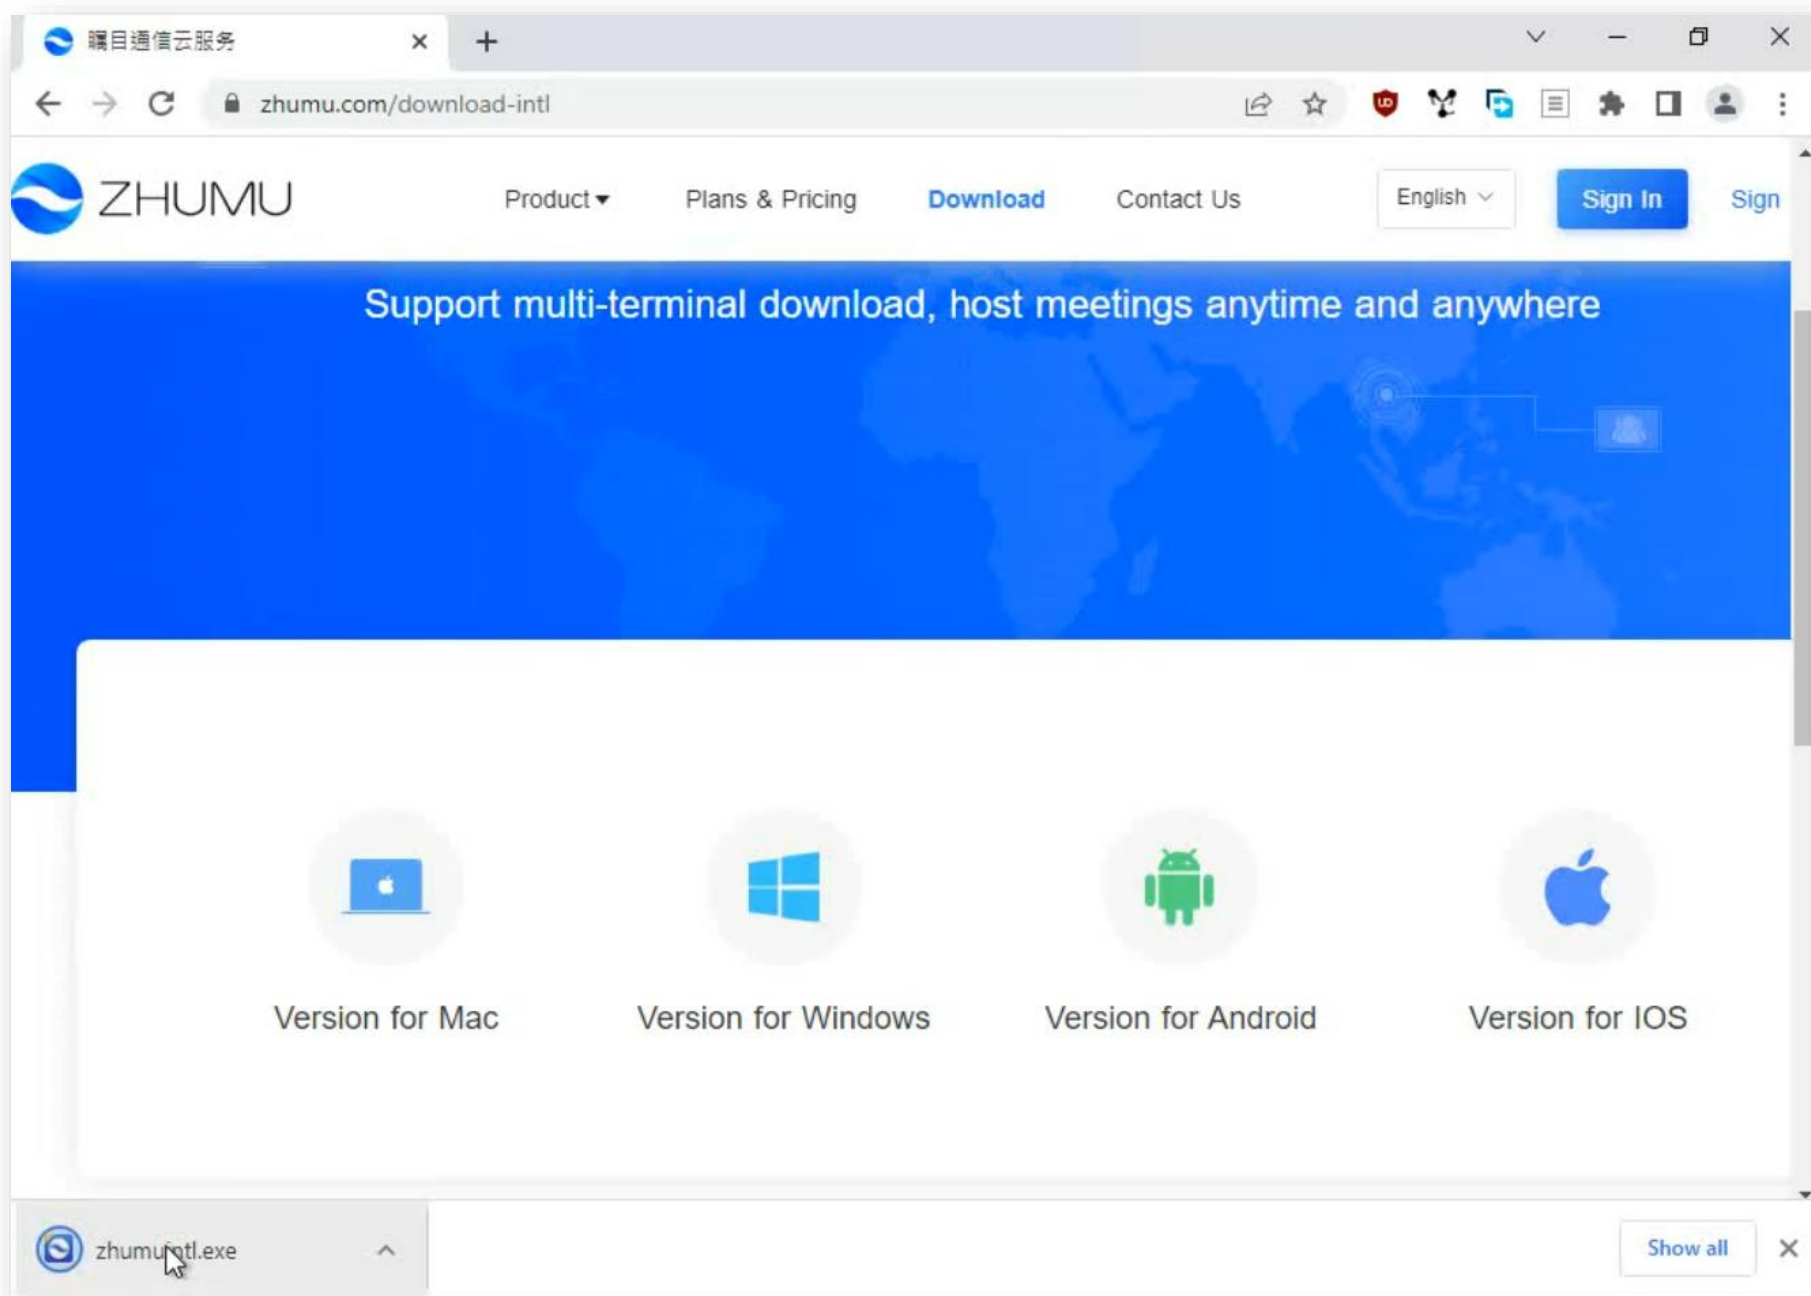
瞩目通信云服务

zhumu.com/download-intl

ZHUMU

Product

Plans & Pricing

Download

Contact Us

English

Sign In

Sign

Support multi-terminal download, host meetings anytime and anywhere

Version for Mac

Version for Windows

Version for Android

Version for IOS

zhumu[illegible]tl.exe

Show all